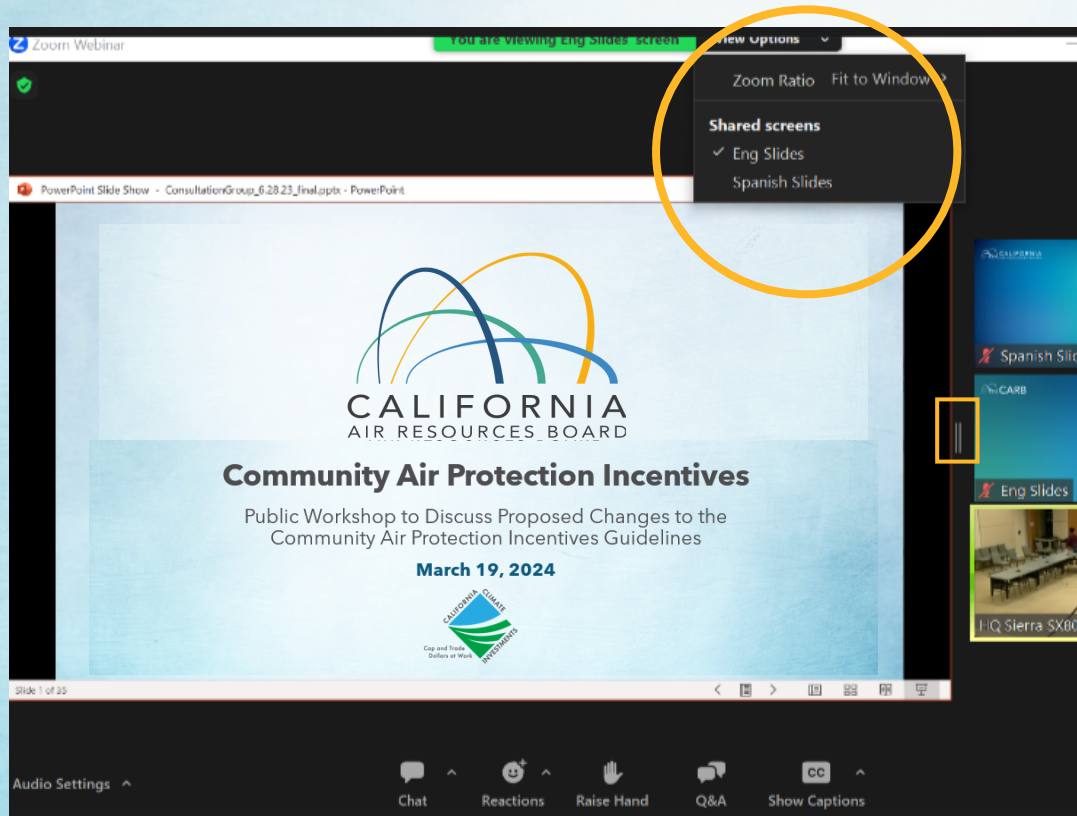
Zoom Webinar

You are viewing Eng Slides' screen

View Options

Zoom Ratio Fit to Window

Shared screens

✓ Eng Slides

Spanish Slides

PowerPoint Slide Show - ConsultationGroup_6.28.23_final.pptx - PowerPoint

CALIFORNIA
AIR RESOURCES BOARD

Community Air Protection Incentives

Public Workshop to Discuss Proposed Changes to the Community Air Protection Incentives Guidelines

March 19, 2024

CALIFORNIA CLIMATE INVESTMENTS
Cap and Trade Dollars at Work

Slide 1 of 35

CALIFORNIA

Spanish Slid

CARB

Eng Slides

HQ Sierra SX80

Audio Settings

Chat

Reactions

Raise Hand

Q&A

CC

Show Captions